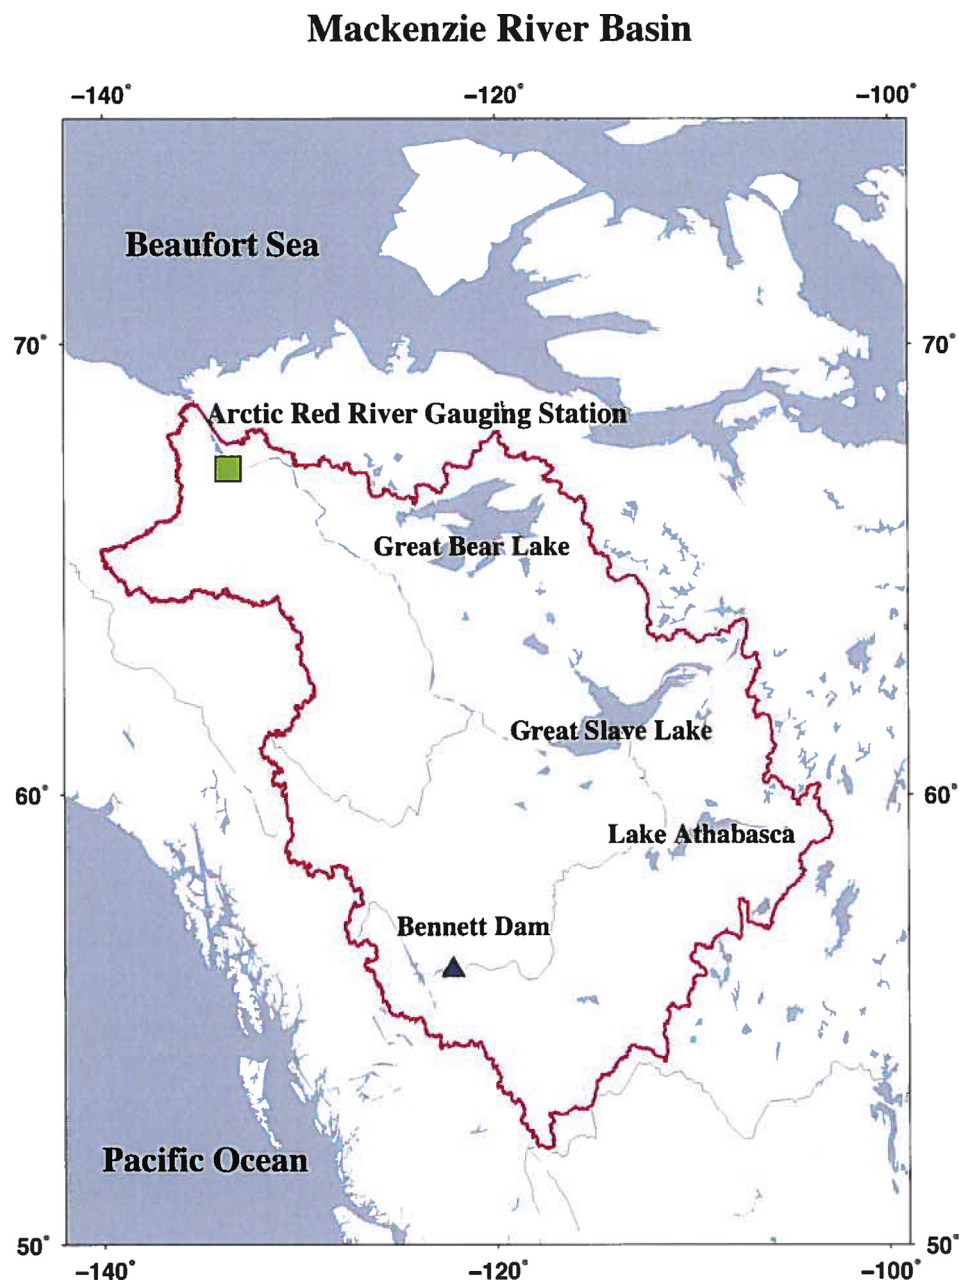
Mackenzie River Basin

−140°
−120°
−100°

Beaufort Sea

70°
70°

Arctic Red River Gauging Station

Great Bear Lake

Great Slave Lake

60°
60°

Lake Athabasca

Bennett Dam

Pacific Ocean

50°
50°

−140°
−120°
−100°